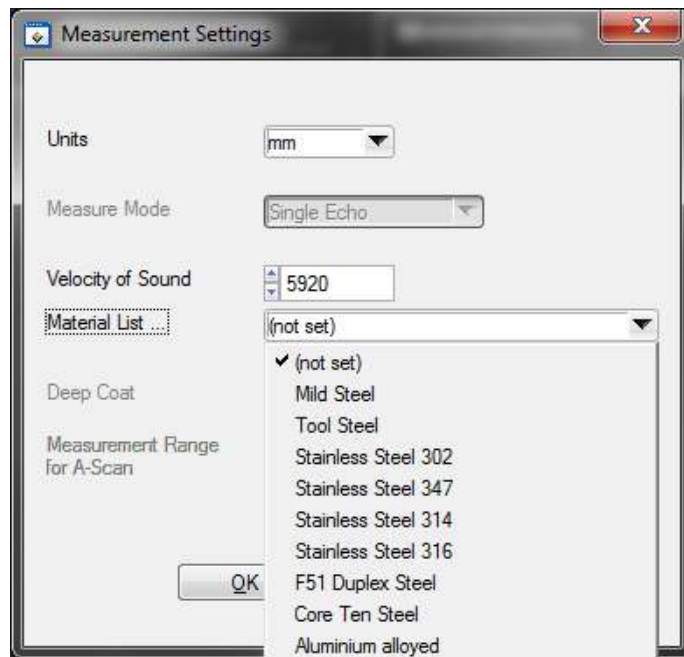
Measurement Settings

Units
mm

Measure Mode
Single Echo

Velocity of Sound
5920

Material List ...
(not set)

Deep Coat

Measurement Range for A-Scan

OK

(not set)
Mild Steel
Tool Steel
Stainless Steel 302
Stainless Steel 347
Stainless Steel 314
Stainless Steel 316
F51 Duplex Steel
Core Ten Steel
Aluminium alloyed